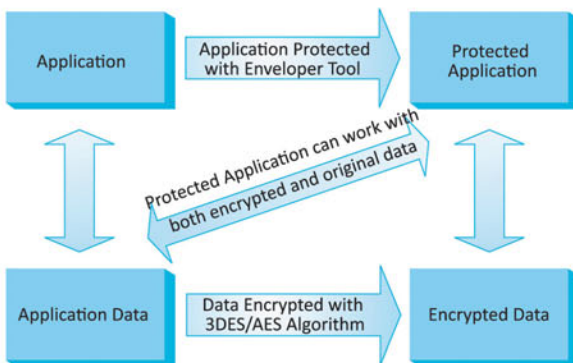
Application

Application Protected with Enveloper Tool

Protected Application

Protected Application can work with both encrypted and original data

Application Data

Data Encrypted with 3DES/AES Algorithm

Encrypted Data